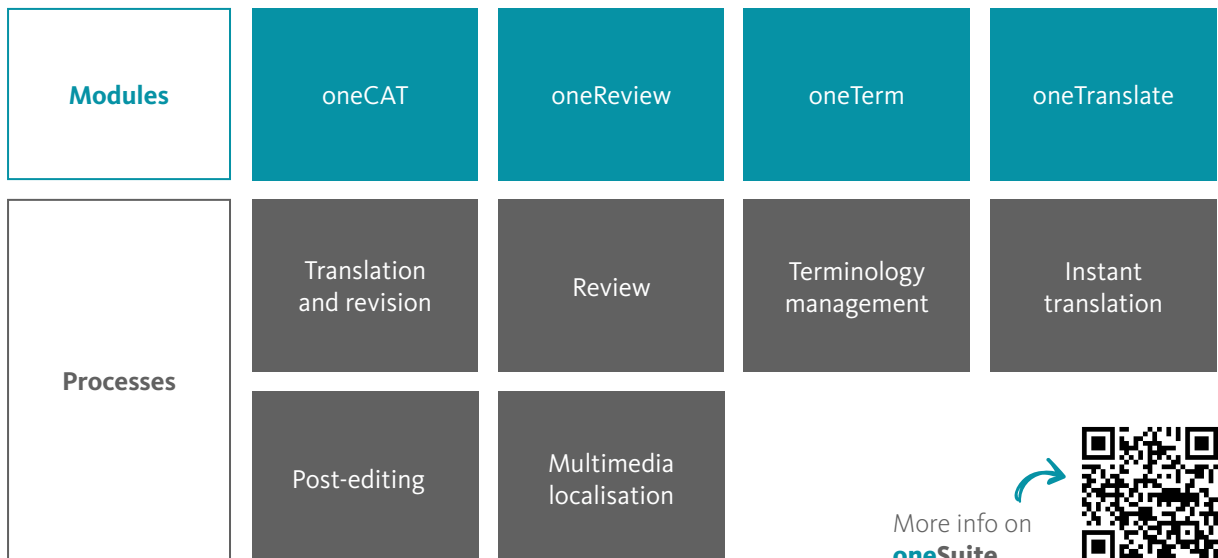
| Modules | oneCAT | oneReview | oneTerm | oneTranslate |
|---|---|---|---|---|
| Processes | Translation and revision | Review | Terminology management | Instant translation |
| | Post-editing | Multimedia localisation | | |

More info on **oneSuite**